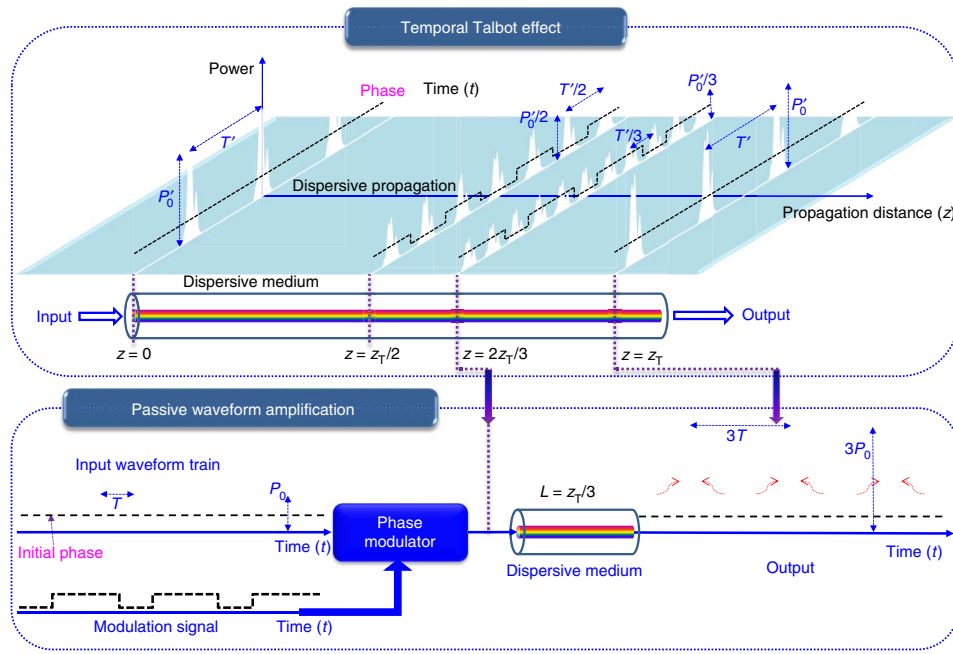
Temporal Talbot effect

Power

Phase

Time ($t$)

$T'$

$T'/2$

$P_0'/3$

$P_0'/2$

$T'/3$

$P_0'$

$T'$

$P_0'$

Dispersive propagation

Propagation distance ($z$)

Dispersive medium

Input

Output

$z = 0$

$z = z_T/2$

$z = 2z_T/3$

$z = z_T$

Passive waveform amplification

$3T$

$3P_0$

Input waveform train

$T$

$P_0$

Initial phase

Time ($t$)

Phase modulator

$L = z_T/3$

Dispersive medium

Output

Time ($t$)

Modulation signal

Time ($t$)